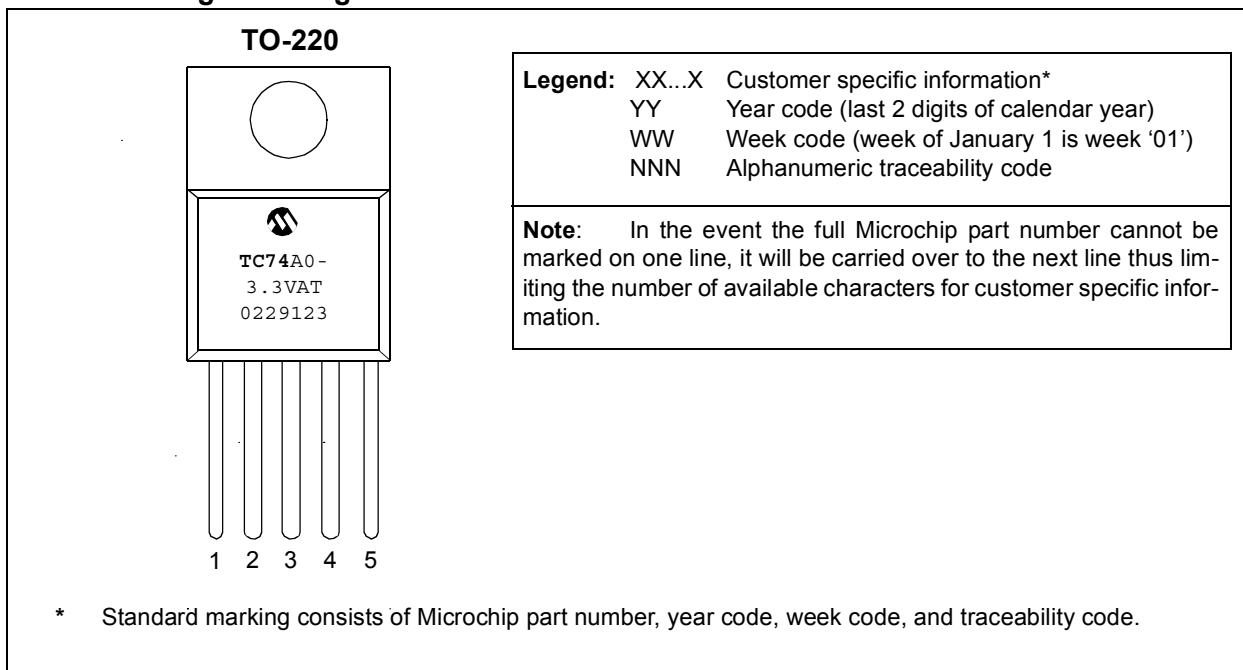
TO-220

TC74A0-
3.3VAT
0229123

1 2 3 4 5

Legend: XX...X Customer specific information*
YY Year code (last 2 digits of calendar year)
WW Week code (week of January 1 is week '01')
NNN Alphanumeric traceability code

Note: In the event the full Microchip part number cannot be marked on one line, it will be carried over to the next line thus limiting the number of available characters for customer specific information.

* Standard marking consists of Microchip part number, year code, week code, and traceability code.